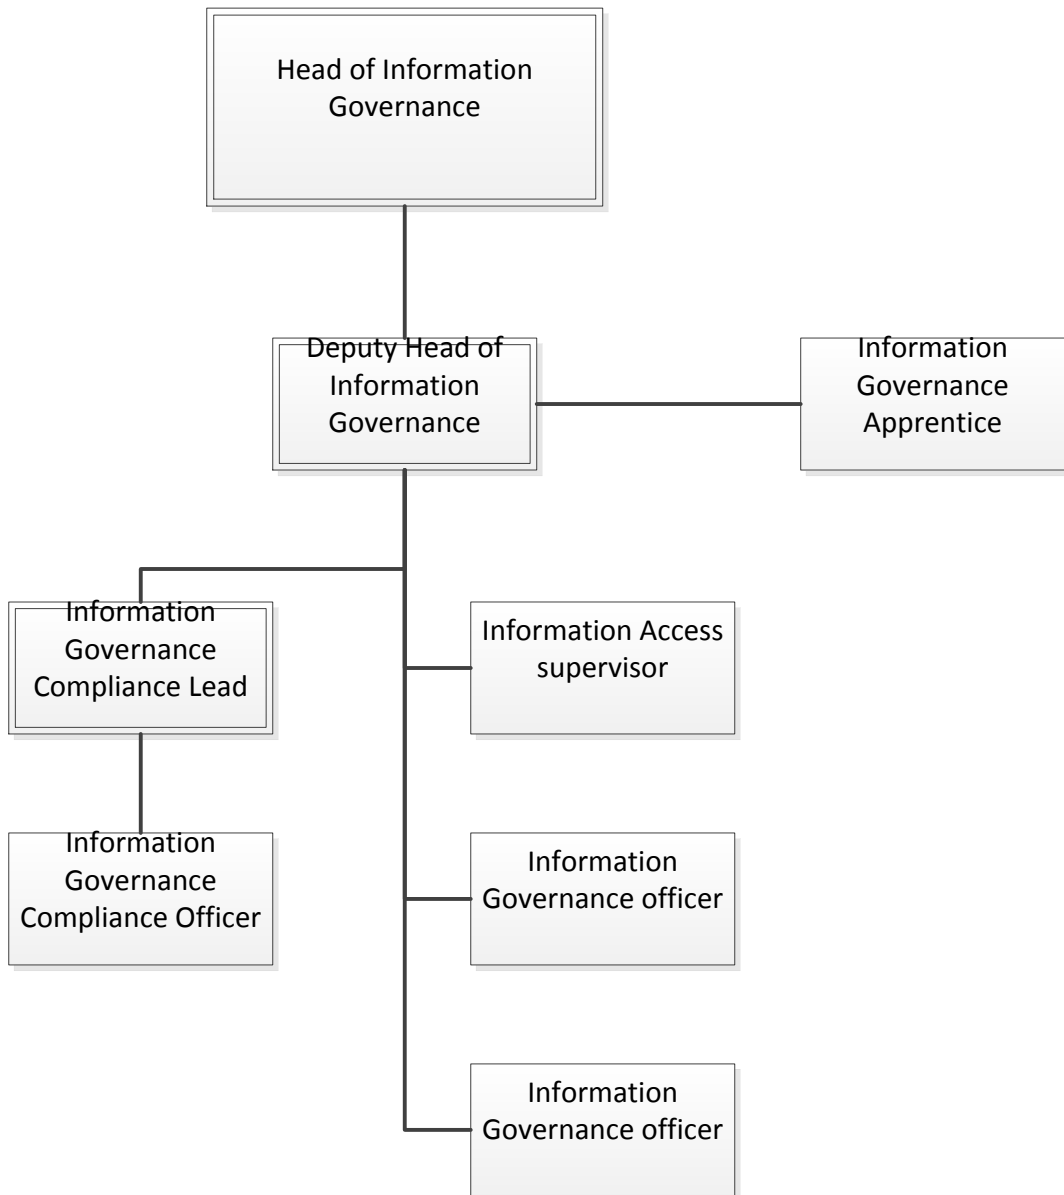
Head of Information Governance

Deputy Head of Information Governance

Information Governance Apprentice

Information Governance Compliance Lead

Information Access supervisor

Information Governance Compliance Officer

Information Governance officer

Information Governance officer